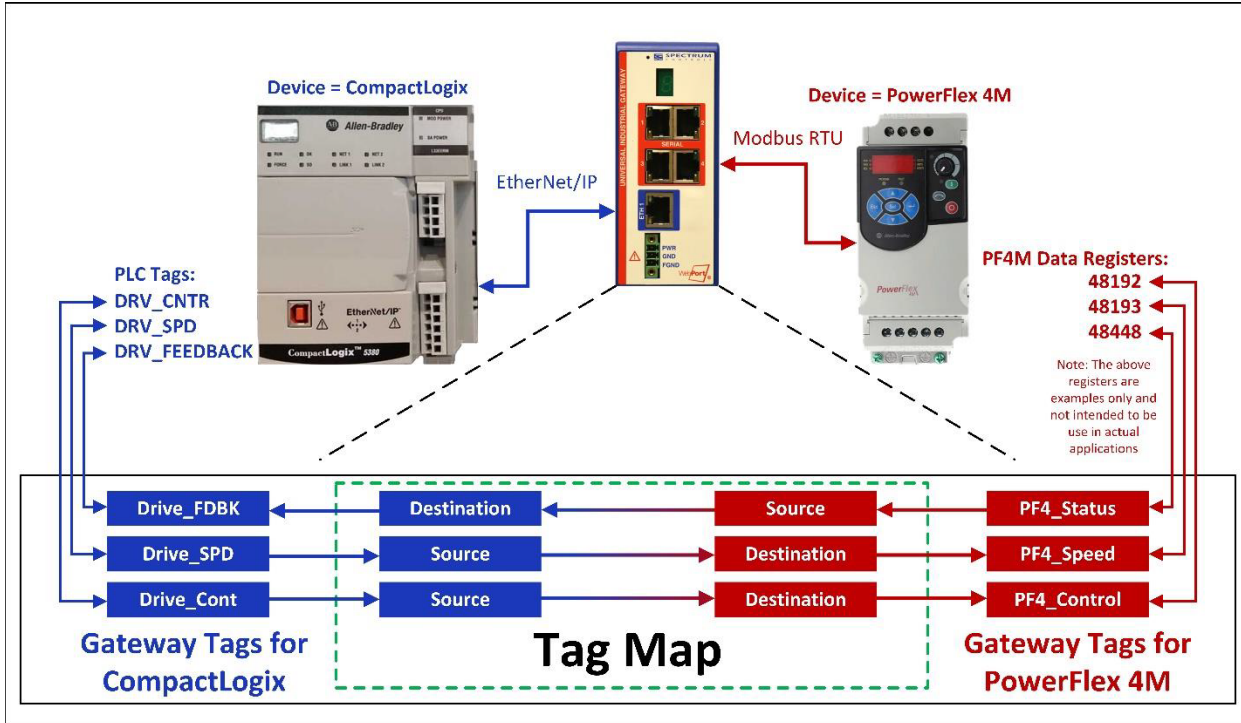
Device = CompactLogix

Allen-Bradley

RUN
FORCE
OK
SD
NET 1
LINK 1
NET 2
LINK 2

CPU
MOD POWER
SA POWER
LOGIX5380

EtherNet/IP

CompactLogix™ 5380

SPECTRUM

UNIVERSAL INDUSTRIAL GATEWAY

SERIAL

1
2
3
4

ETH 1

PWR
GND
FGND

WebPort

Device = PowerFlex 4M

Modbus RTU

EtherNet/IP

PowerFlex 4M

Allen-Bradley

PLC Tags:
DRV_CNTR
DRV_SPD
DRV_FEEDBACK

PF4M Data Registers:
48192
48193
48448

Note: The above registers are examples only and not intended to be use in actual applications

Drive_FDBK
Drive_SPD
Drive_Cont

Destination
Source
Source

Source
Destination
Destination

PF4_Status
PF4_Speed
PF4_Control

Gateway Tags for CompactLogix

Tag Map

Gateway Tags for PowerFlex 4M